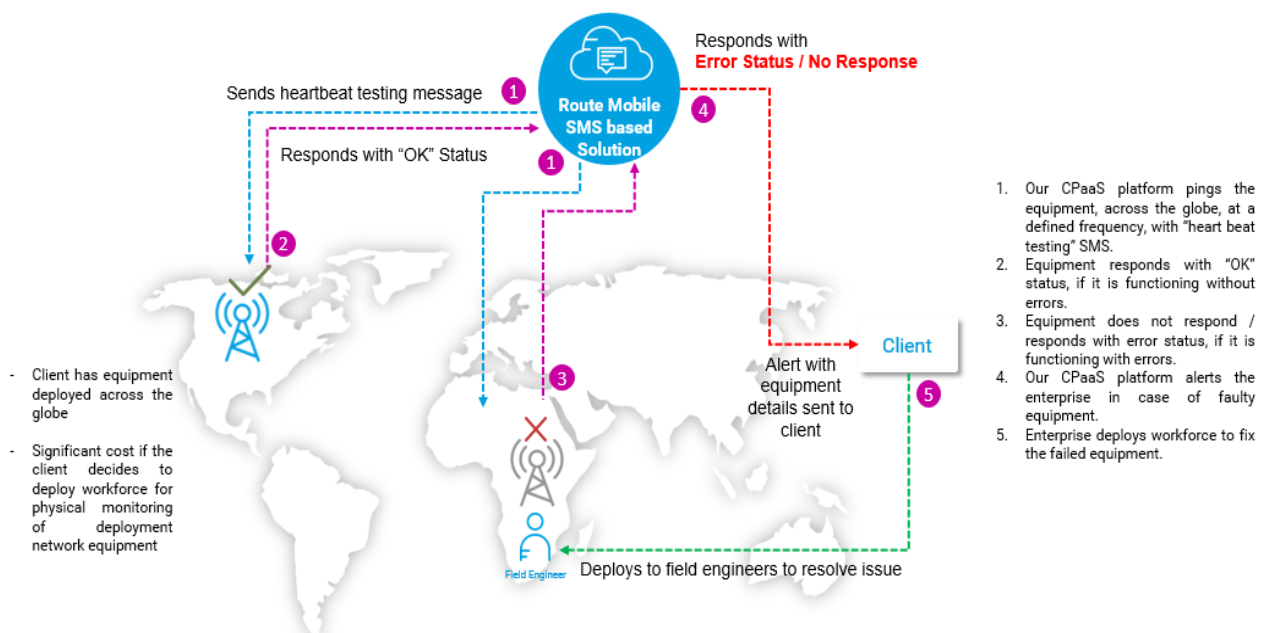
Responds with
Error Status / No Response

1

Sends heartbeat testing message

Route Mobile SMS based Solution

4

Responds with "OK" Status

1

2

- Client has equipment deployed across the globe

- Significant cost if the client decides to deploy workforce for physical monitoring of deployment network equipment

3

Alert with equipment details sent to client

Client

5

Field Engineer

Deploys to field engineers to resolve issue

1. Our CPaaS platform pings the equipment, across the globe, at a defined frequency, with "heart beat testing" SMS.
2. Equipment responds with "OK" status, if it is functioning without errors.
3. Equipment does not respond / responds with error status, if it is functioning with errors.
4. Our CPaaS platform alerts the enterprise in case of faulty equipment.
5. Enterprise deploys workforce to fix the failed equipment.